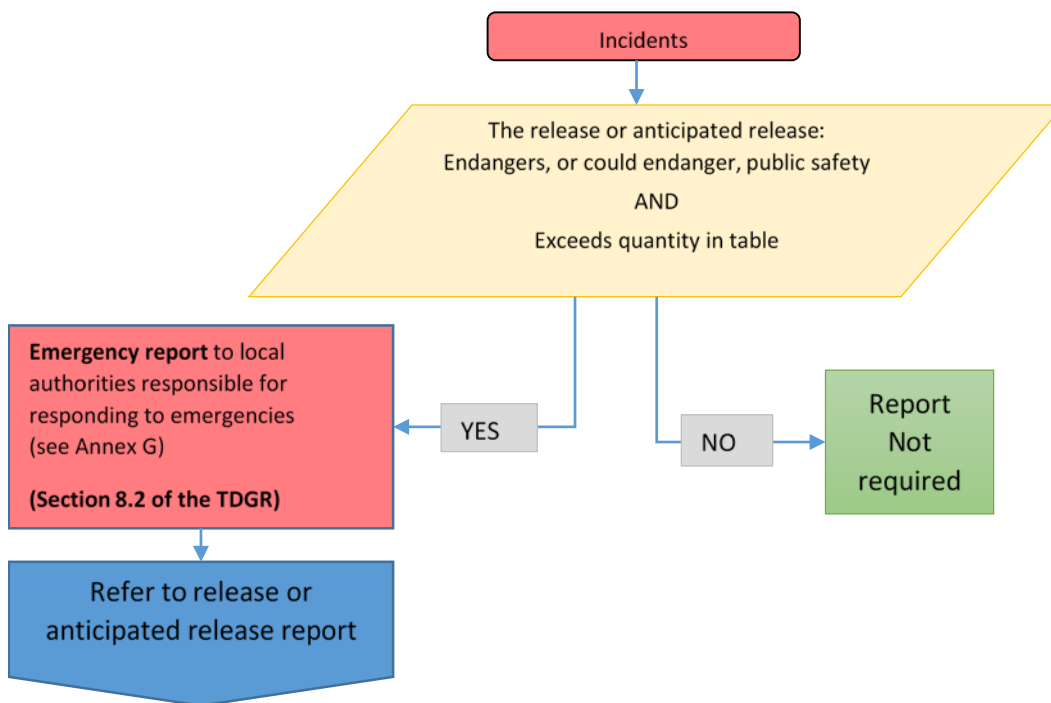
Incidents

The release or anticipated release:
Endangers, or could endanger, public safety

AND

Exceeds quantity in table

Emergency report to local authorities responsible for responding to emergencies (see Annex G)

(Section 8.2 of the TDGR)

YES

NO

Report Not required

Refer to release or anticipated release report